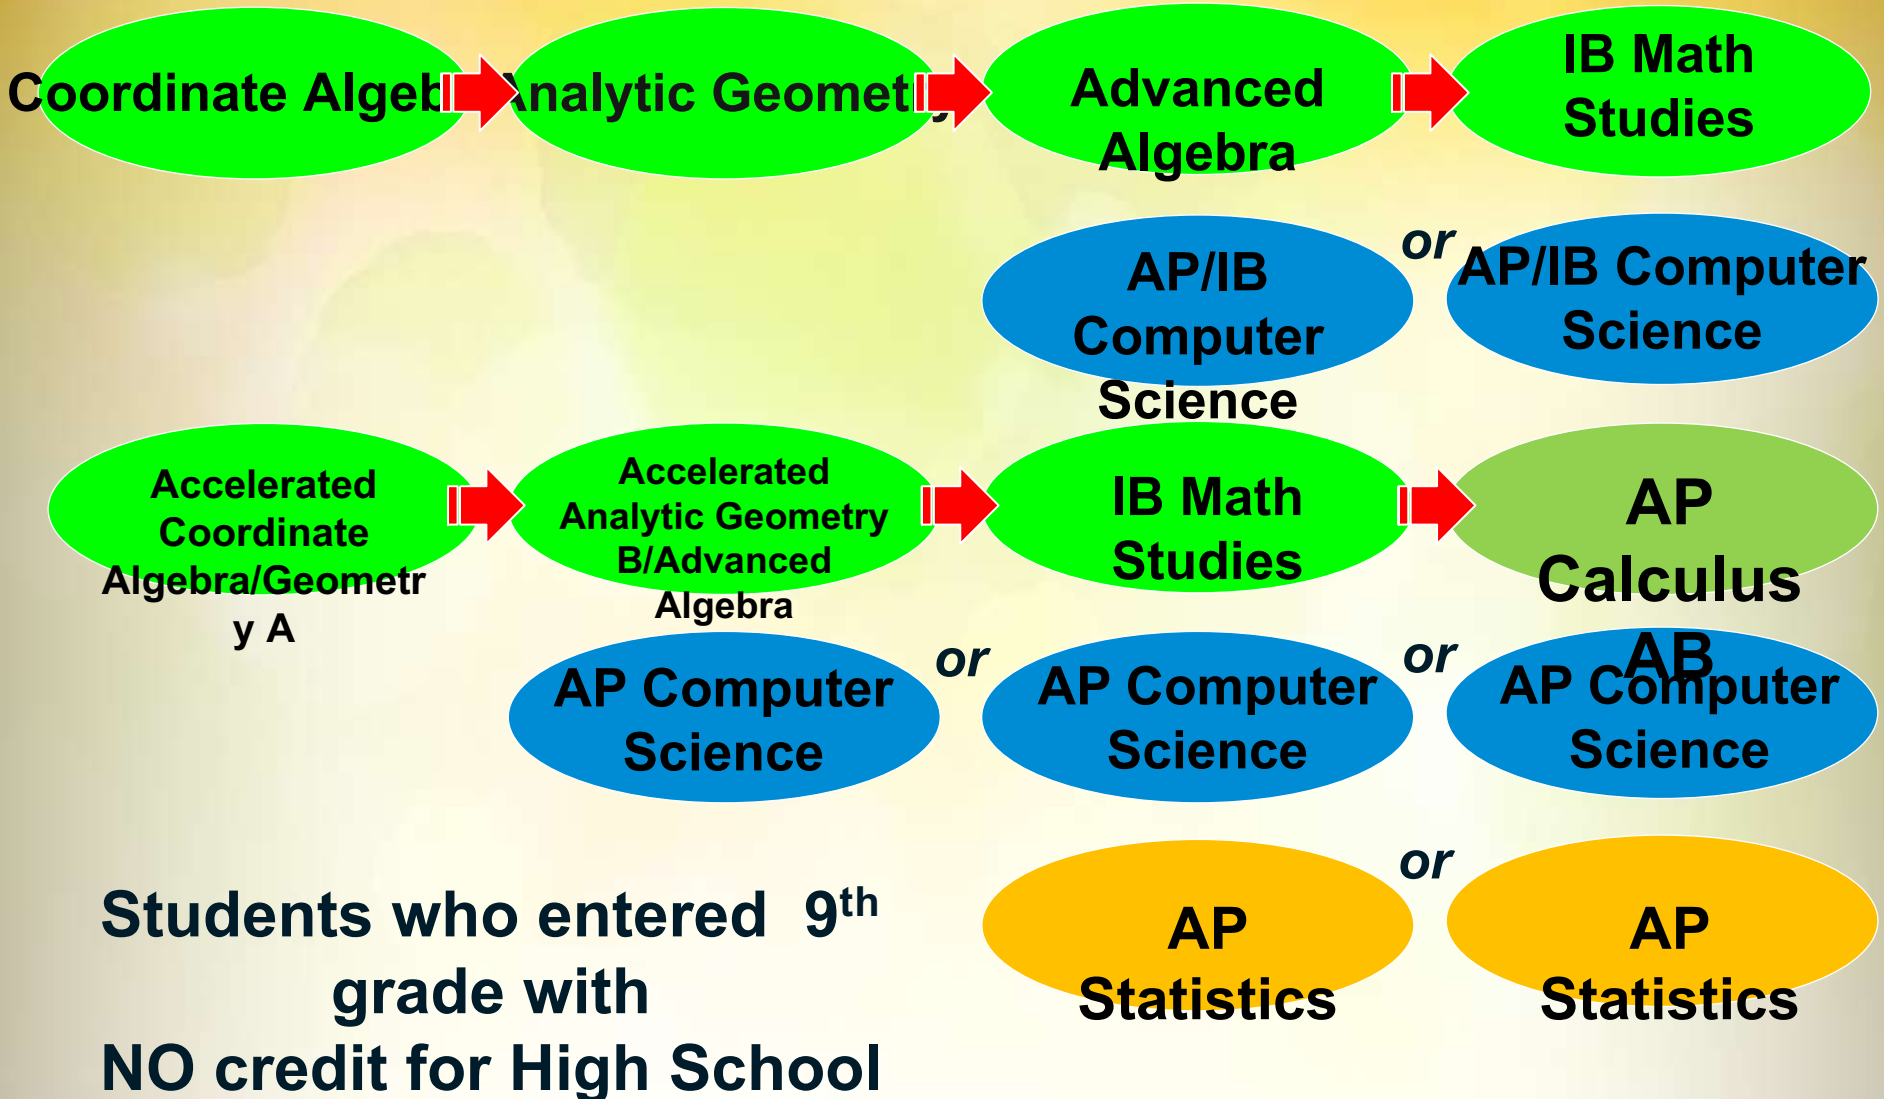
Coordinate Algeb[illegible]

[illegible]nalytic Geomet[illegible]

Advanced Algebra

IB Math Studies

AP/IB Computer Science

or

AP/IB Computer Science

Accelerated Coordinate Algebra/Geometry A

Accelerated Analytic Geometry B/Advanced Algebra

IB Math Studies

AP Calculus AB

AP Computer Science

or

AP Computer Science

or

AP Computer Science

or

AP Statistics

AP Statistics

Students who entered $9^{th}$ grade with NO credit for High School